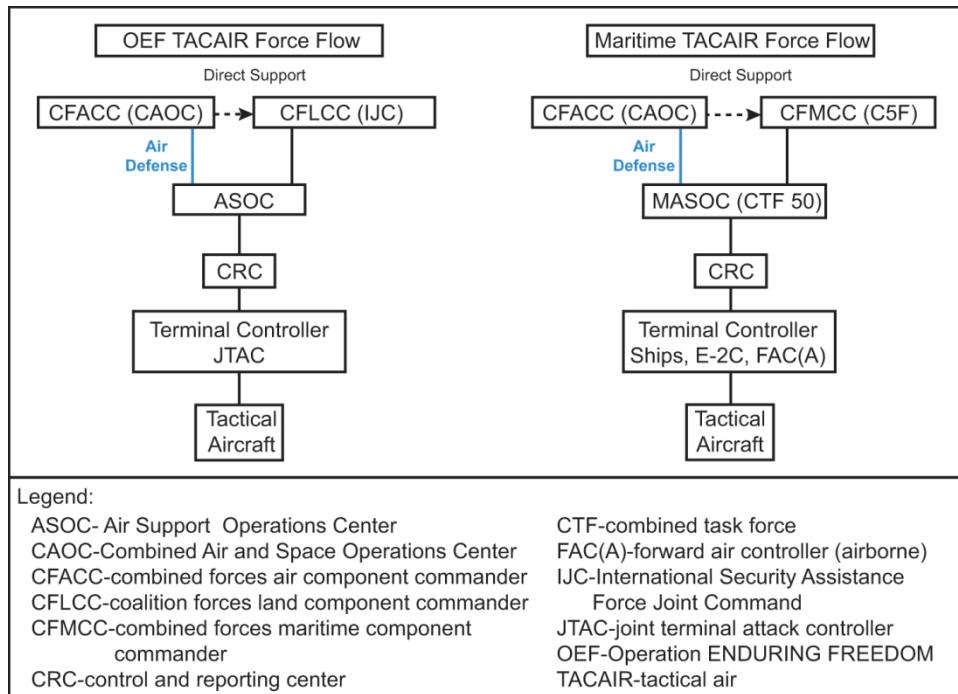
OEF TACAIR Force Flow

Direct Support

CFACC (CAOC)

CFLCC (IJC)

Air Defense

ASOC

CRC

Terminal Controller JTAC

Tactical Aircraft

Maritime TACAIR Force Flow

Direct Support

CFACC (CAOC)

CFMCC (C5F)

Air Defense

MASOC (CTF 50)

CRC

Terminal Controller Ships, E-2C, FAC(A)

Tactical Aircraft

Legend:

ASOC- Air Support Operations Center
CAOC-Combined Air and Space Operations Center
CFACC-combined forces air component commander
CFLCC-coalition forces land component commander
CFMCC-combined forces maritime component commander
CRC-control and reporting center

CTF-combined task force
FAC(A)-forward air controller (airborne)
IJC-International Security Assistance Force Joint Command
JTAC-joint terminal attack controller
OEF-Operation ENDURING FREEDOM
TACAIR-tactical air